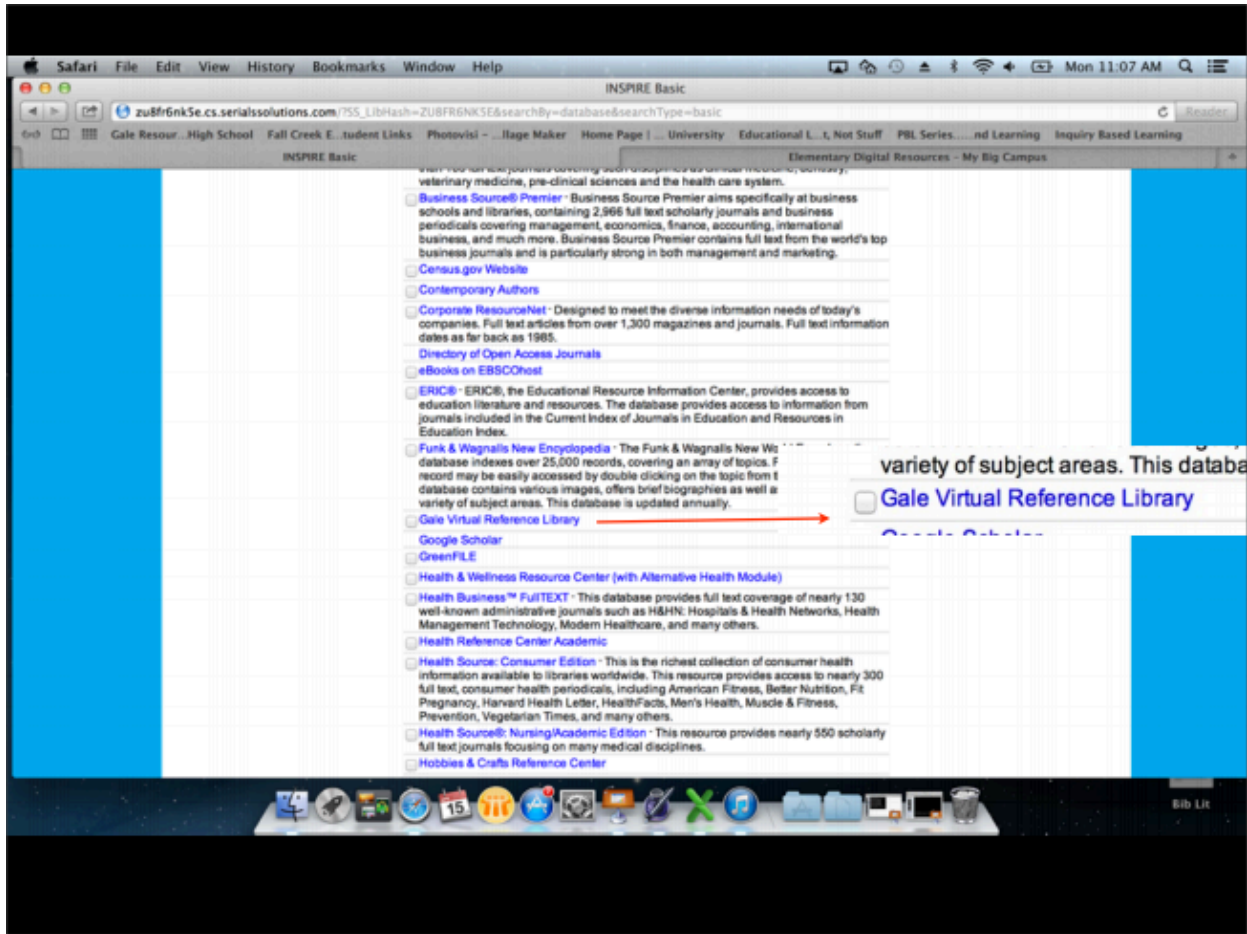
Safari File Edit View History Bookmarks Window Help

Mon 11:07 AM

INSPIRE Basic

zu8fr6nk5e.cs.serialssolutions.com/?SS_LibHash=ZU8FR6NK5E&searchBy=database&searchType=basic

Reader

Gale Resour...High School Fall Creek E...tudent Links Photovisi – ...llage Maker Home Page | ... University Educational L...t, Not Stuff PBL Series.....nd Learning Inquiry Based Learning

INSPIRE Basic

Elementary Digital Resources – My Big Campus

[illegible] veterinary medicine, pre-clinical sciences and the health care system.

Business Source® Premier - Business Source Premier aims specifically at business schools and libraries, containing 2,966 full text scholarly journals and business periodicals covering management, economics, finance, accounting, international business, and much more. Business Source Premier contains full text from the world's top business journals and is particularly strong in both management and marketing.

Census.gov Website

Contemporary Authors

Corporate ResourceNet - Designed to meet the diverse information needs of today's companies. Full text articles from over 1,300 magazines and journals. Full text information dates as far back as 1985.

Directory of Open Access Journals

eBooks on EBSCOhost

ERIC® - ERIC®, the Educational Resource Information Center, provides access to education literature and resources. The database provides access to information from journals included in the Current Index of Journals in Education and Resources in Education Index.

Funk & Wagnalls New Encyclopedia - The Funk & Wagnalls New W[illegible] database indexes over 25,000 records, covering an array of topics. F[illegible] record may be easily accessed by double clicking on the topic from t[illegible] database contains various images, offers brief biographies as well a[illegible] variety of subject areas. This database is updated annually.

Gale Virtual Reference Library

variety of subject areas. This databa

Gale Virtual Reference Library

Google Scholar

GreenFILE

Health & Wellness Resource Center (with Alternative Health Module)

Health Business™ FullTEXT - This database provides full text coverage of nearly 130 well-known administrative journals such as H&HN: Hospitals & Health Networks, Health Management Technology, Modern Healthcare, and many others.

Health Reference Center Academic

Health Source: Consumer Edition - This is the richest collection of consumer health information available to libraries worldwide. This resource provides access to nearly 300 full text, consumer health periodicals, including American Fitness, Better Nutrition, Fit Pregnancy, Harvard Health Letter, HealthFacts, Men's Health, Muscle & Fitness, Prevention, Vegetarian Times, and many others.

Health Source®: Nursing/Academic Edition - This resource provides nearly 550 scholarly full text journals focusing on many medical disciplines.

Hobbies & Crafts Reference Center

15

Bib Lit